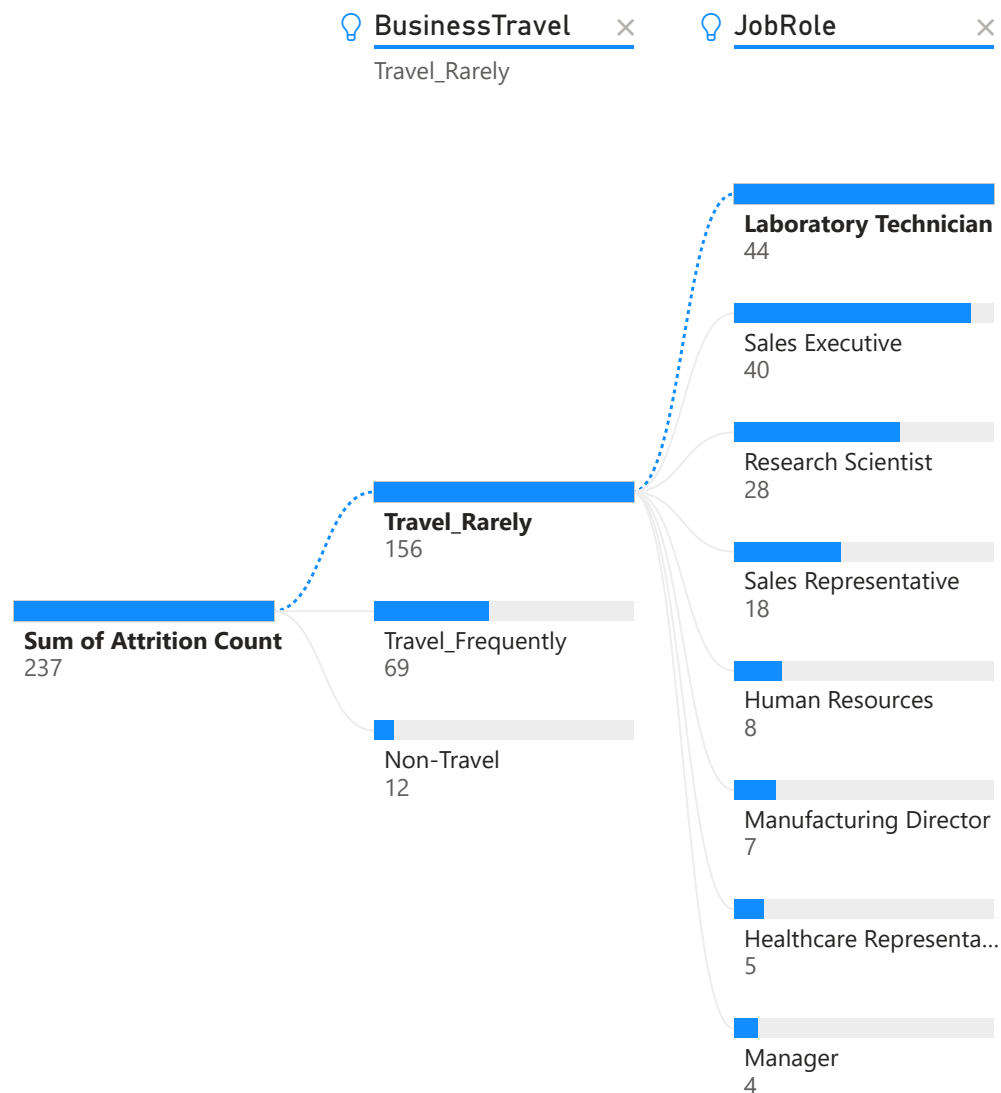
BusinessTravel ×
Travel_Rarely

JobRole ×

Sum of Attrition Count
237

Travel_Rarely
156

Travel_Frequently
69

Non-Travel
12

Laboratory Technician
44

Sales Executive
40

Research Scientist
28

Sales Representative
18

Human Resources
8

Manufacturing Director
7

Healthcare Representa...
5

Manager
4